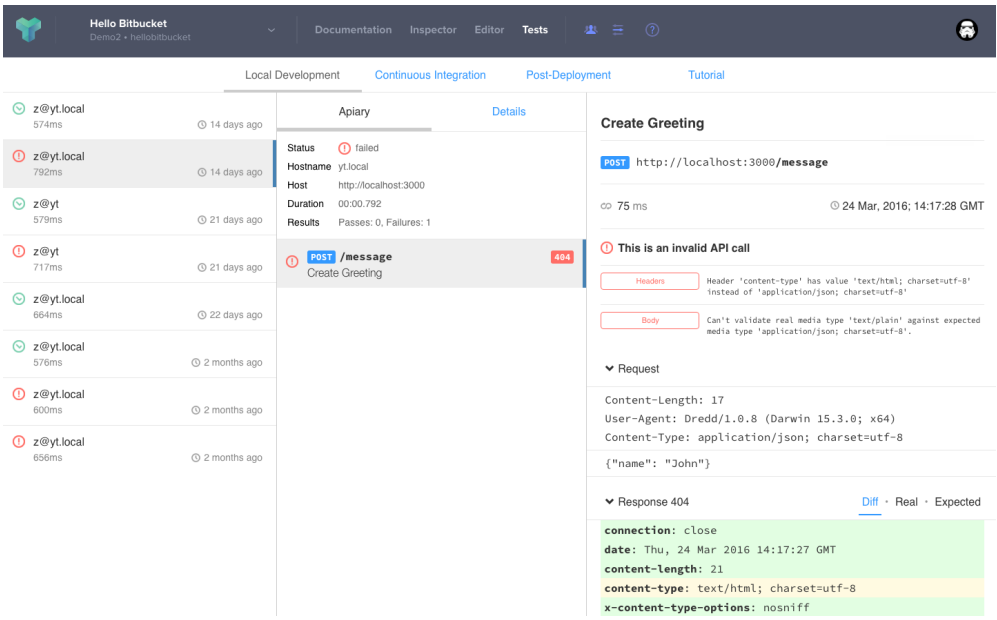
Hello Bitbucket
Demo2 • hellobitbucket

Documentation Inspector Editor Tests

Local Development Continuous Integration Post-Deployment Tutorial

z@yt.local
574ms 14 days ago

z@yt.local
792ms 14 days ago

z@yt
579ms 21 days ago

z@yt
717ms 21 days ago

z@yt.local
664ms 22 days ago

z@yt.local
576ms 2 months ago

z@yt.local
600ms 2 months ago

z@yt.local
656ms 2 months ago

Apiary Details

Status failed
Hostname yt.local
Host http://localhost:3000
Duration 00:00.792
Results Passes: 0, Failures: 1

POST /message 404
Create Greeting

Create Greeting

POST http://localhost:3000/message

75 ms 24 Mar, 2016; 14:17:28 GMT

This is an invalid API call

Headers Header 'content-type' has value 'text/html; charset=utf-8' instead of 'application/json; charset=utf-8'

Body Can't validate real media type 'text/plain' against expected media type 'application/json; charset=utf-8'.

Request

Content-Length: 17
User-Agent: Dredd/1.0.8 (Darwin 15.3.0; x64)
Content-Type: application/json; charset=utf-8

{"name": "John"}

Response 404 Diff • Real • Expected

connection: close
date: Thu, 24 Mar 2016 14:17:27 GMT
content-length: 21
content-type: text/html; charset=utf-8
x-content-type-options: nosniff